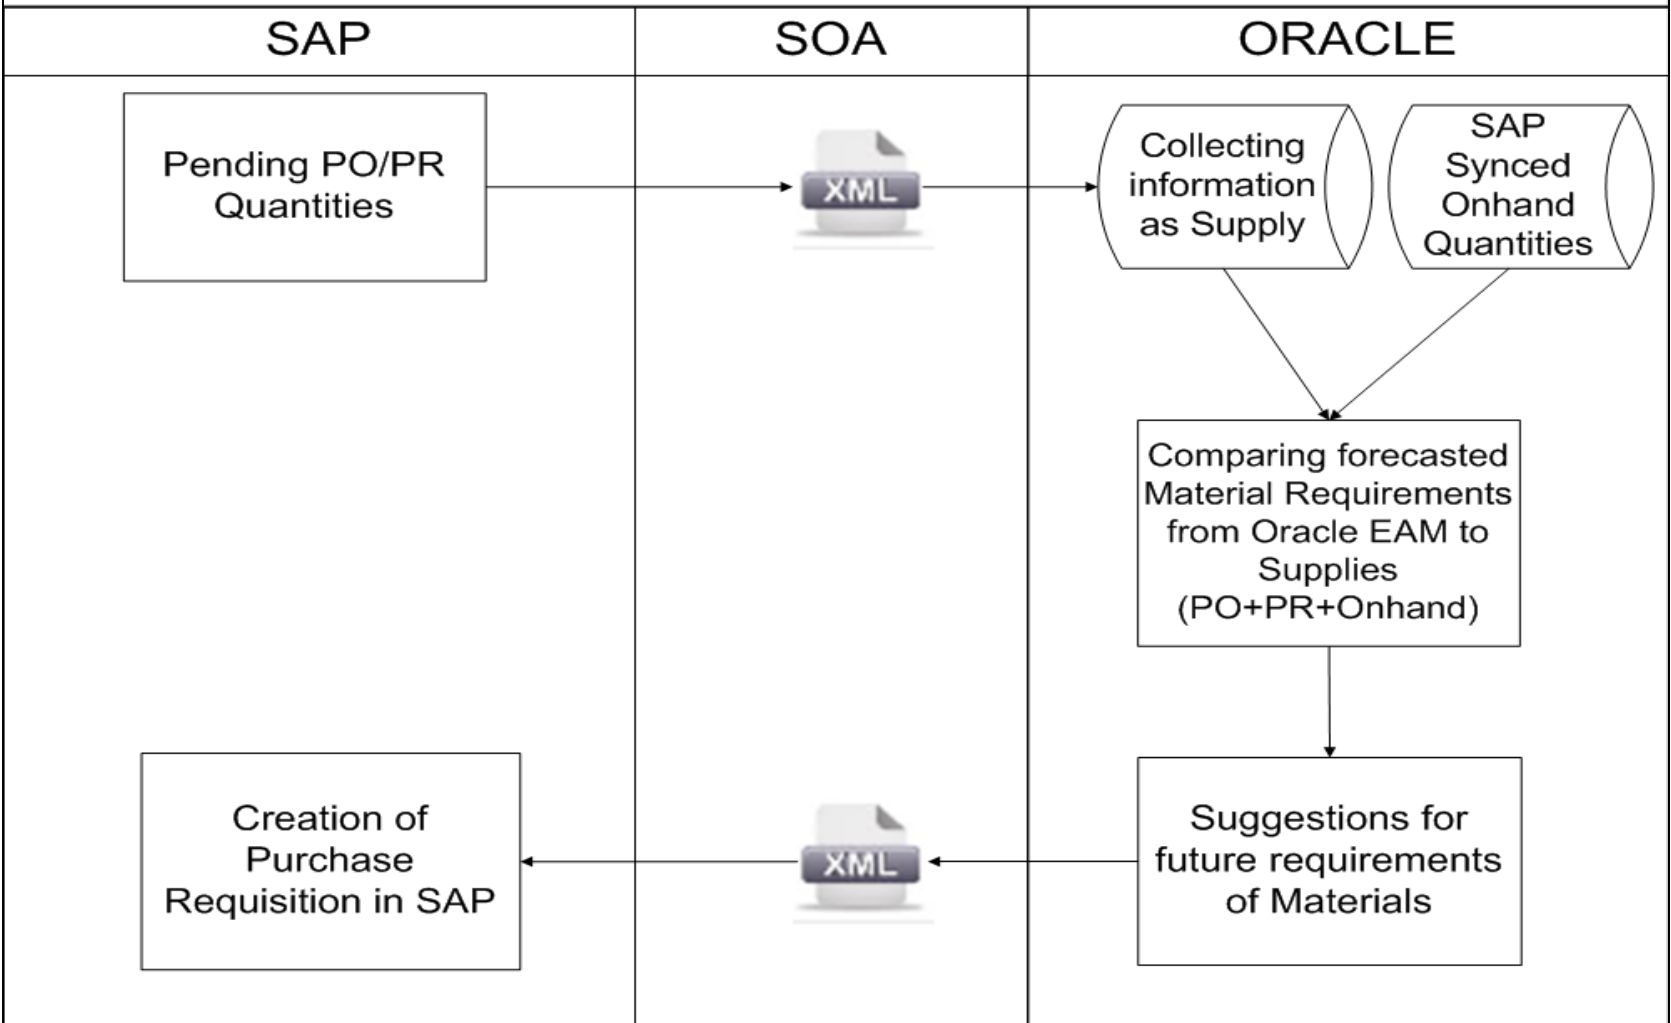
SAP

SOA

ORACLE

Pending PO/PR Quantities

XML

Collecting information as Supply

SAP Synced Onhand Quantities

Comparing forecasted Material Requirements from Oracle EAM to Supplies (PO+PR+Onhand)

Suggestions for future requirements of Materials

XML

Creation of Purchase Requisition in SAP